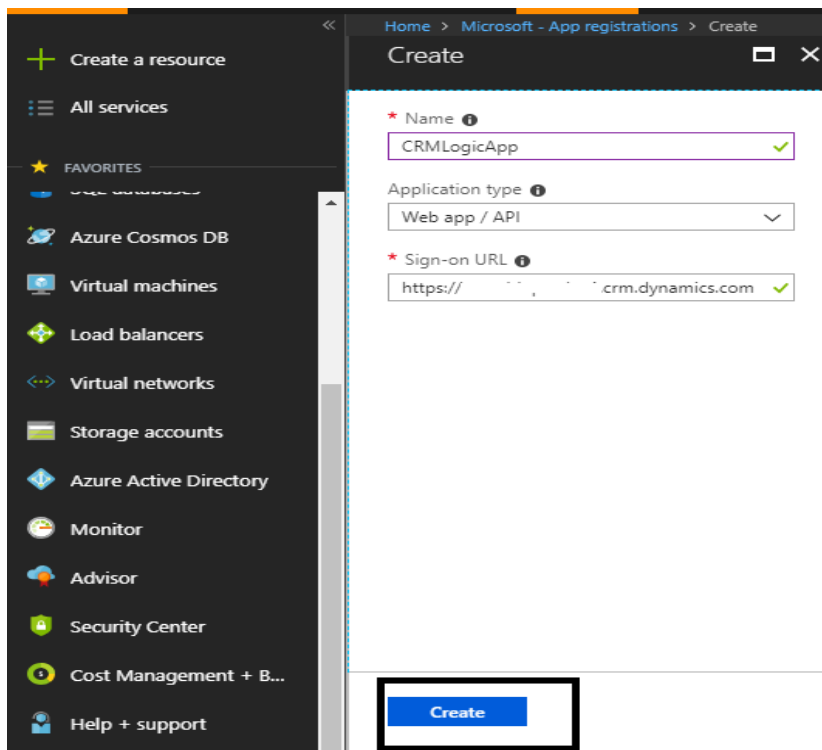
«

Create a resource

All services

FAVORITES

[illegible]

Azure Cosmos DB

Virtual machines

Load balancers

Virtual networks

Storage accounts

Azure Active Directory

Monitor

Advisor

Security Center

Cost Management + B...

Help + support

Home > Microsoft - App registrations > Create

Create

* Name

CRMLogicApp

Application type

Web app / API

* Sign-on URL

https://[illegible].crm.dynamics.com

Create